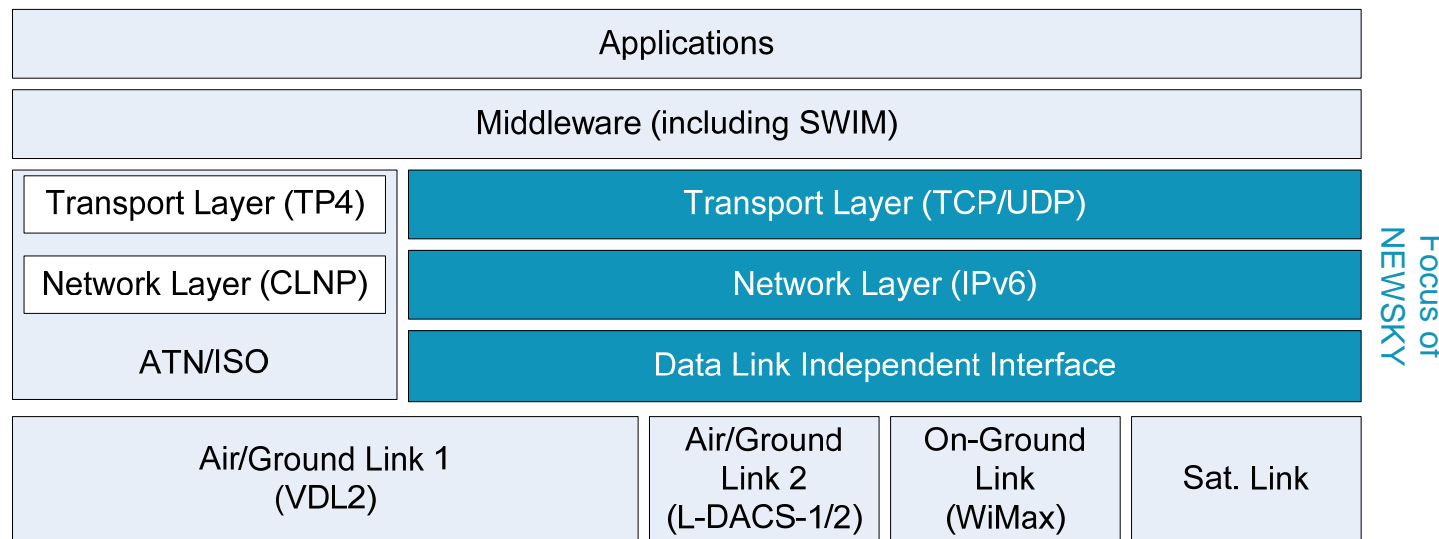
Applications

Middleware (including SWIM)

Transport Layer (TP4)

Network Layer (CLNP)

ATN/ISO

Transport Layer (TCP/UDP)

Network Layer (IPv6)

Data Link Independent Interface

Focus of NEWSKY

Air/Ground Link 1 (VDL2)

Air/Ground Link 2 (L-DACS-1/2)

On-Ground Link (WiMax)

Sat. Link